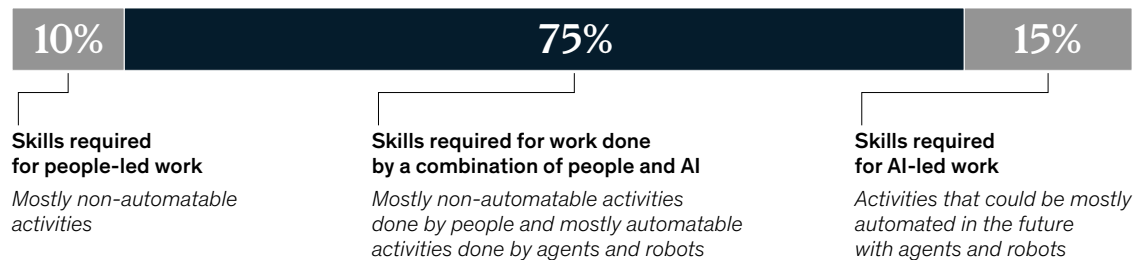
10%

75%

15%

Skills required for people-led work

*Mostly non-automatable activities*

Skills required for work done by a combination of people and AI

*Mostly non-automatable activities done by people and mostly automatable activities done by agents and robots*

Skills required for AI-led work

*Activities that could be mostly automated in the future with agents and robots*